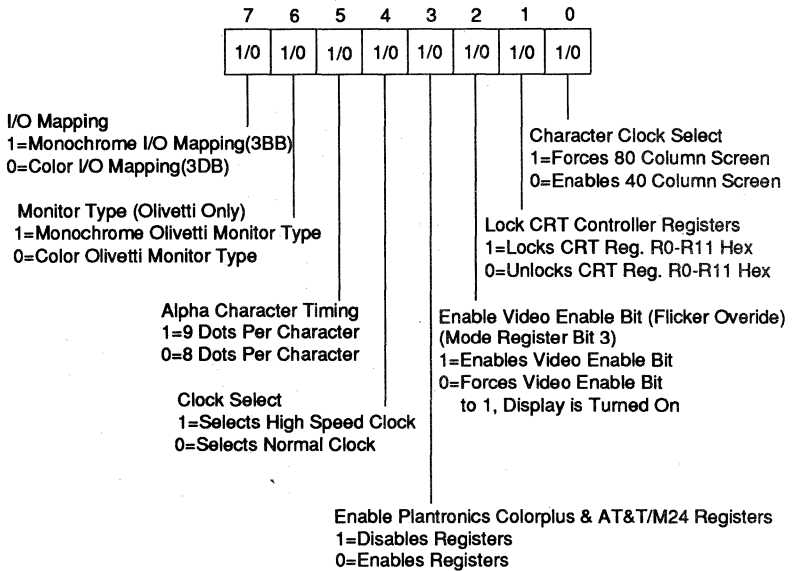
7 6 5 4 3 2 1 0

| 1/0 | 1/0 | 1/0 | 1/0 | 1/0 | 1/0 | 1/0 | 1/0 |
|---|---|---|---|---|---|---|---|

I/O Mapping
1=Monochrome I/O Mapping(3BB)
0=Color I/O Mapping(3DB)

Character Clock Select
1=Forces 80 Column Screen
0=Enables 40 Column Screen

Monitor Type (Olivetti Only)
1=Monochrome Olivetti Monitor Type
0=Color Olivetti Monitor Type

Lock CRT Controller Registers
1=Locks CRT Reg. R0-R11 Hex
0=Unlocks CRT Reg. R0-R11 Hex

Alpha Character Timing
1=9 Dots Per Character
0=8 Dots Per Character

Enable Video Enable Bit (Flicker Overide)
(Mode Register Bit 3)
1=Enables Video Enable Bit
0=Forces Video Enable Bit to 1, Display is Turned On

Clock Select
1=Selects High Speed Clock
0=Selects Normal Clock

Enable Plantronics Colorplus & AT&T/M24 Registers
1=Disables Registers
0=Enables Registers